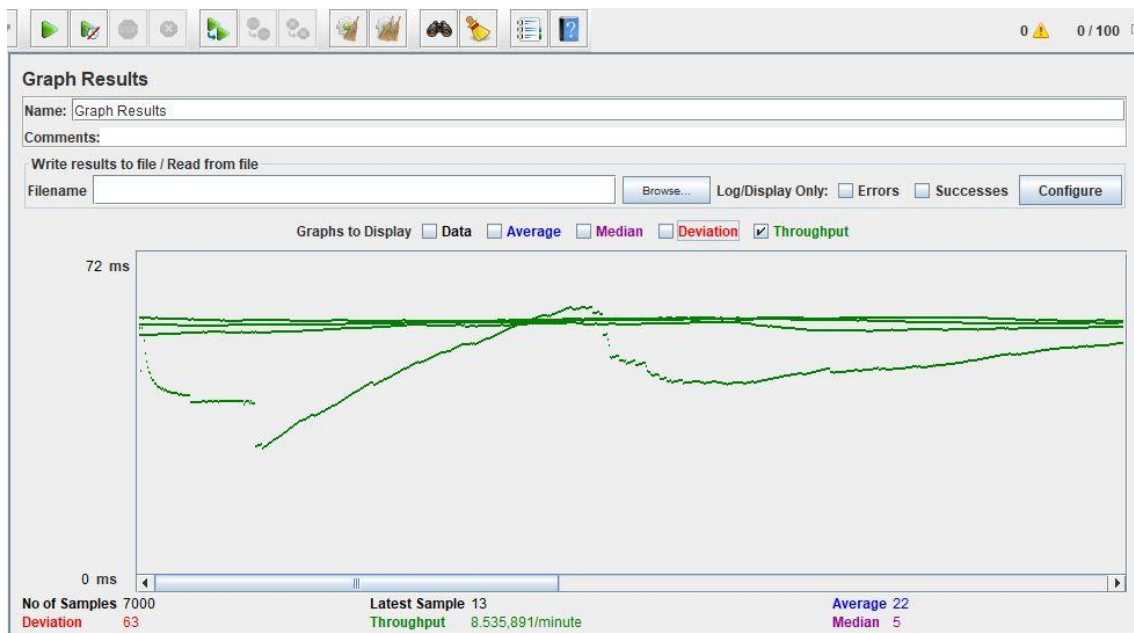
0 0 / 100

Graph Results

Name: Graph Results

Comments:

Write results to file / Read from file

Filename Browse... Log/Display Only: Errors Successes Configure

Graphs to Display Data Average Median Deviation Throughput

72 ms

0 ms

No of Samples 7000
Deviation 63

Latest Sample 13
Throughput 8.535,891/minute

Average 22
Median 5